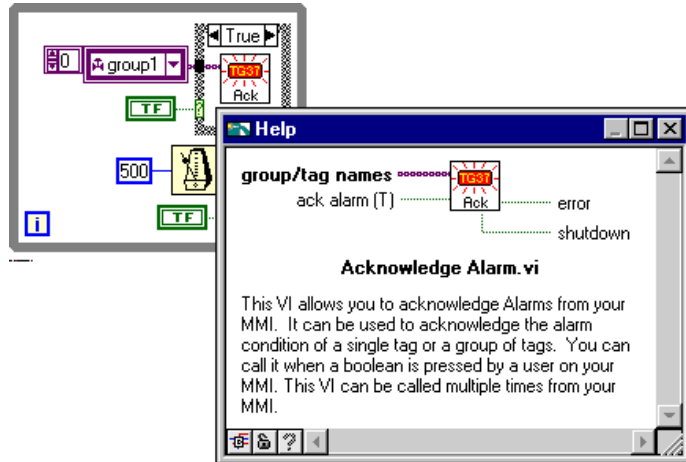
0

group1

True

TG37

Ack

TF

?

500

TF

i

Help

group/tag names

ack alarm (T)

TG37

Ack

error

shutdown

Acknowledge Alarm.vi

This VI allows you to acknowledge Alarms from your MMI. It can be used to acknowledge the alarm condition of a single tag or a group of tags. You can call it when a boolean is pressed by a user on your MMI. This VI can be called multiple times from your MMI.

?